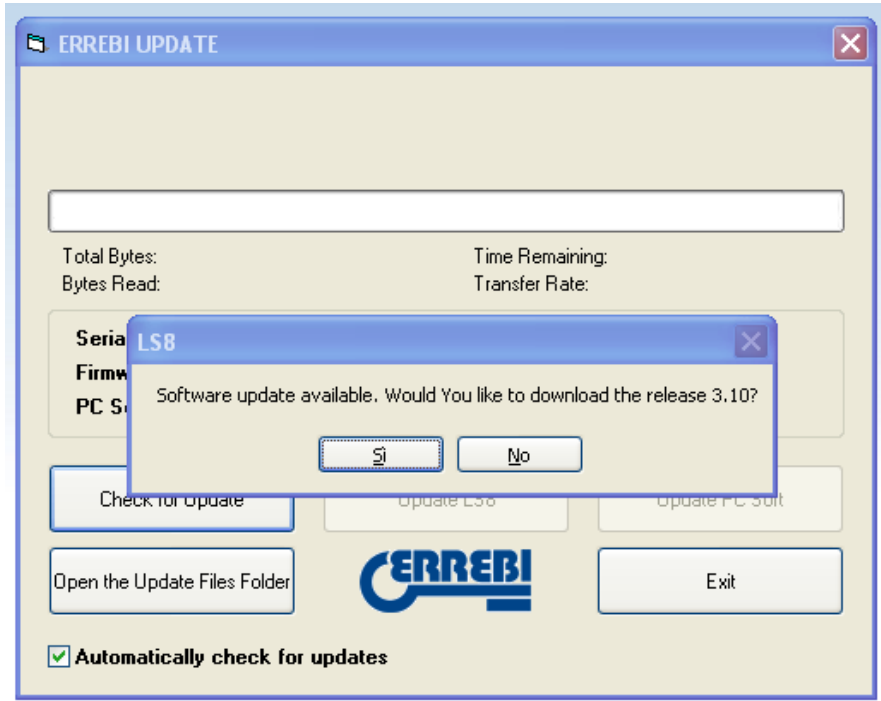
ERREBI UPDATE

Total Bytes:
Bytes Read:

Time Remaining:
Transfer Rate:

Seria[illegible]
Firmw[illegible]
PC S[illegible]

LS8

Software update available. Would You like to download the release 3.10?

Si
No

Check for Update
Update LS8
Update PC Soft

Open the Update Files Folder
ERREBI
Exit

Automatically check for updates